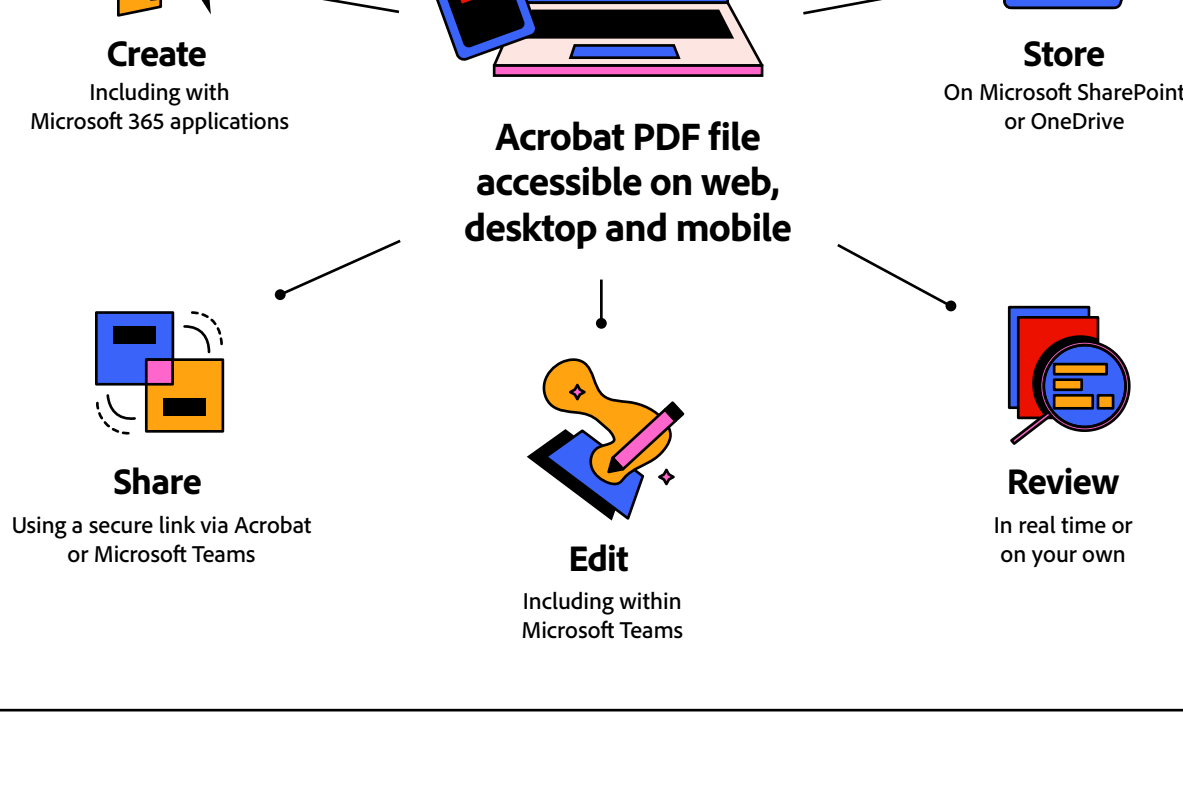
Create
Including with Microsoft 365 applications

Store
On Microsoft SharePoint or OneDrive

Acrobat PDF file accessible on web, desktop and mobile

Share
Using a secure link via Acrobat or Microsoft Teams

Edit
Including within Microsoft Teams

Review
In real time or on your own